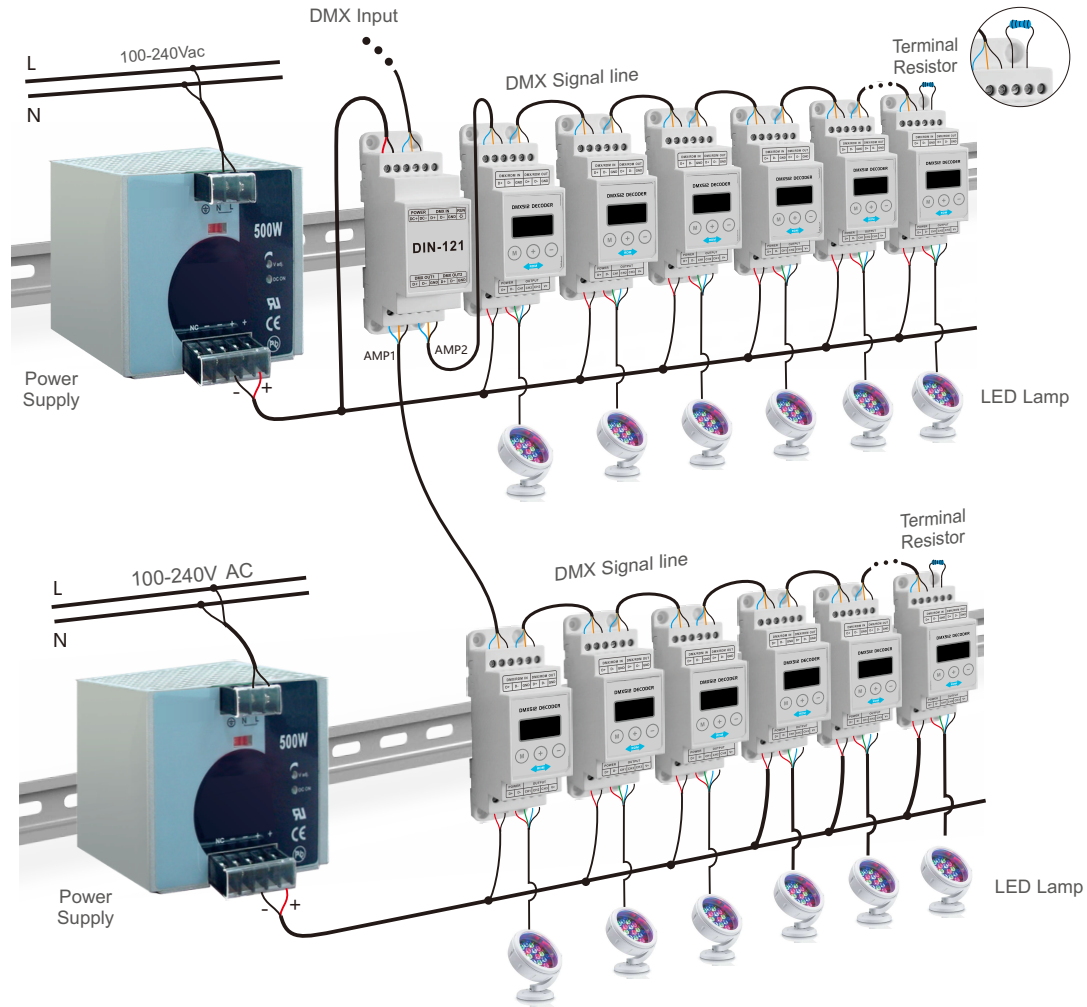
DMX Input

L

100-240Vac

N

DMX Signal line

Terminal Resistor

500W

DIN-121

DMX512 DECODER

AMP1

AMP2

Power Supply

- +

LED Lamp

L

100-240V AC

N

DMX Signal line

Terminal Resistor

500W

DMX512 DECODER

Power Supply

- +

LED Lamp